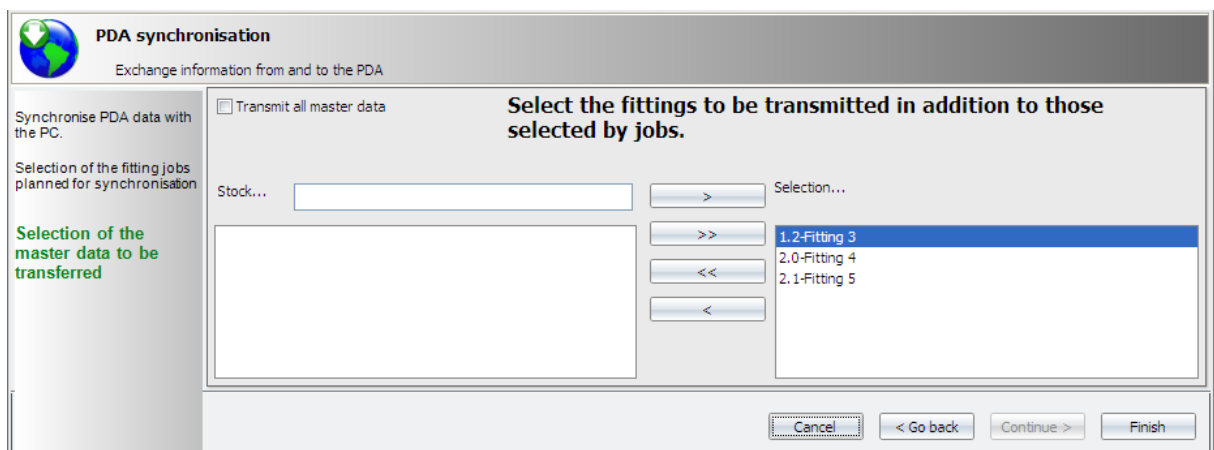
PDA synchronisation

Exchange information from and to the PDA

Synchronise PDA data with the PC.

Selection of the fitting jobs planned for synchronisation

Selection of the master data to be transferred

Transmit all master data

Select the fittings to be transmitted in addition to those selected by jobs.

Stock...

>

>>

<<

<

Selection...

1.2-Fitting 3
2.0-Fitting 4
2.1-Fitting 5

Cancel

< Go back

Continue >

Finish